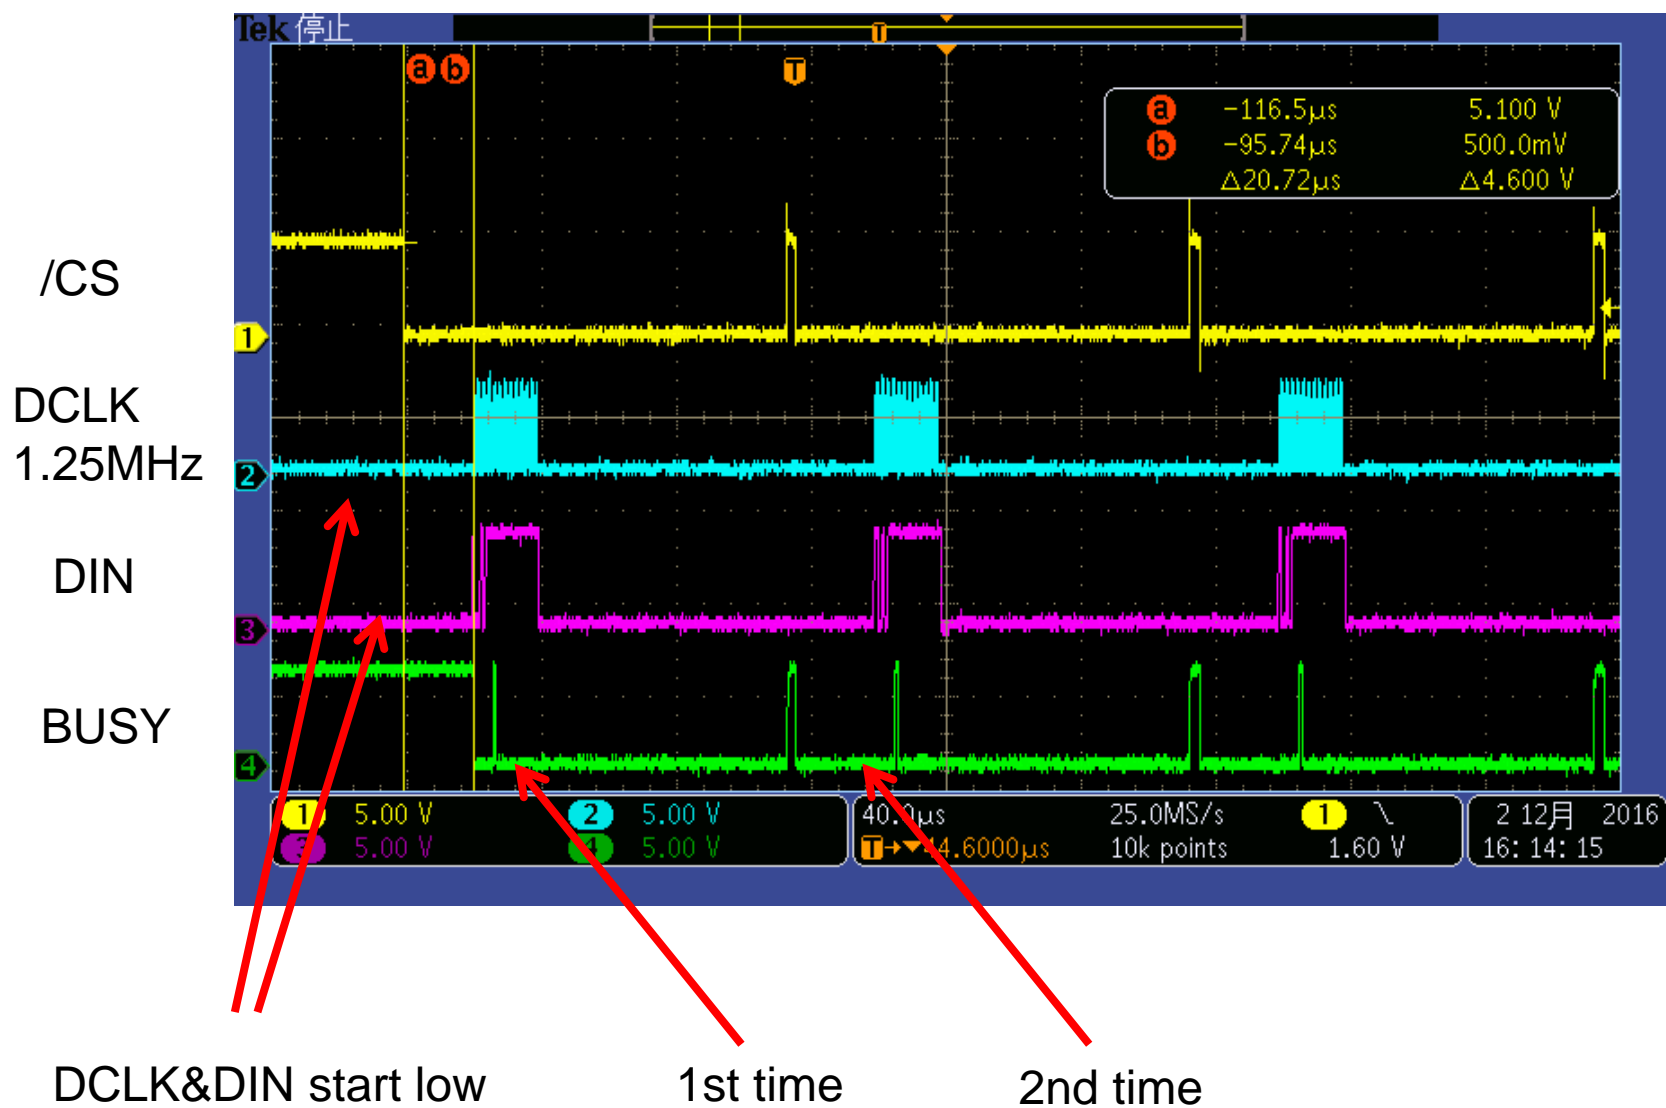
Tek 停止

a b T

a −116.5μs 5.100 V
b −95.74μs 500.0mV
Δ20.72μs Δ4.600 V

/CS

DCLK
1.25MHz

DIN

BUSY

1 2 3 4

1 5.00 V 2 5.00 V
3 5.00 V 4 5.00 V

40.0μs 25.0MS/s 1 ╲
T→▾4.6000μs 10k points 1.60 V

2 12月 2016
16: 14: 15

DCLK&DIN start low

1st time

2nd time